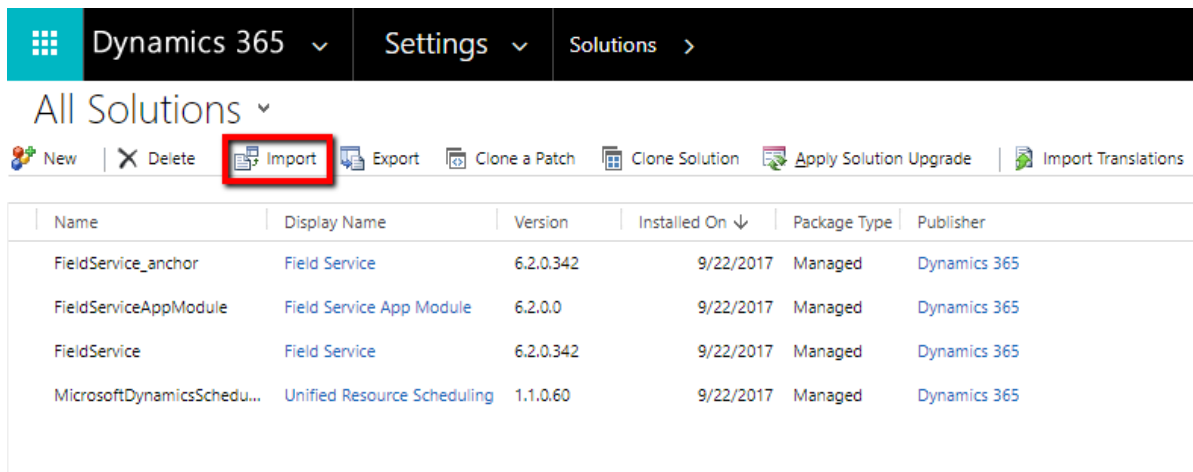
Dynamics 365 Settings Solutions

All Solutions

New | Delete | Import | Export | Clone a Patch | Clone Solution | Apply Solution Upgrade | Import Translations

| Name | Display Name | Version | Installed On ↓ | Package Type | Publisher |
|---|---|---|---|---|---|
| FieldService_anchor | Field Service | 6.2.0.342 | 9/22/2017 | Managed | Dynamics 365 |
| FieldServiceAppModule | Field Service App Module | 6.2.0.0 | 9/22/2017 | Managed | Dynamics 365 |
| FieldService | Field Service | 6.2.0.342 | 9/22/2017 | Managed | Dynamics 365 |
| MicrosoftDynamicsSchedu... | Unified Resource Scheduling | 1.1.0.60 | 9/22/2017 | Managed | Dynamics 365 |